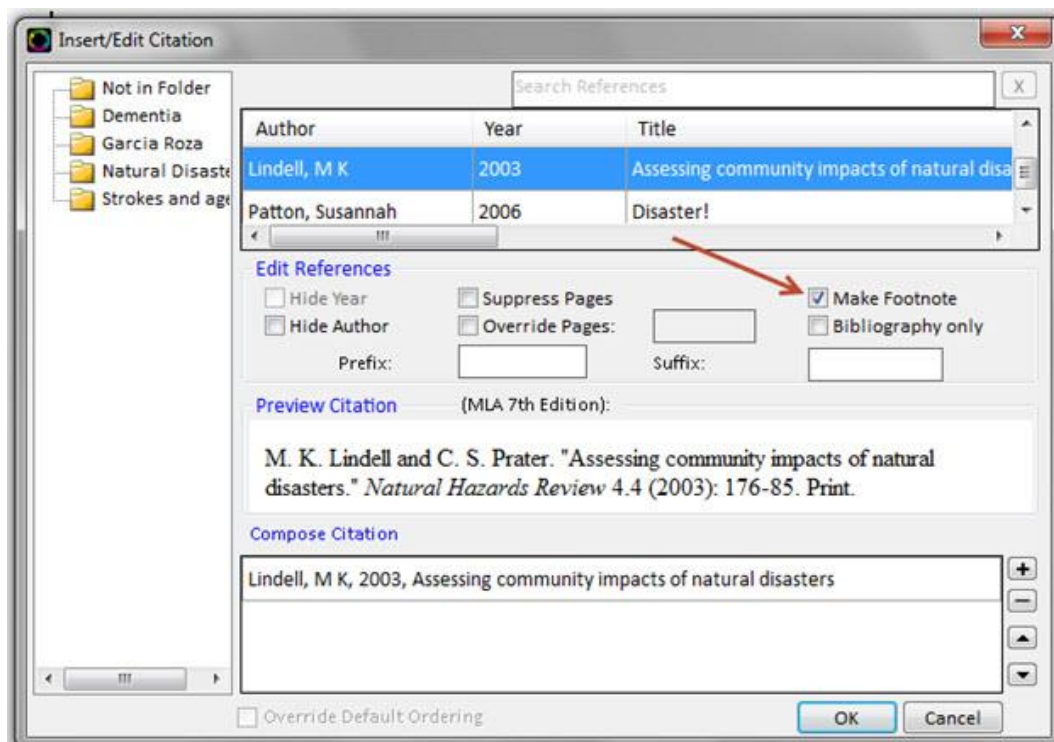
Insert/Edit Citation

Not in Folder
Dementia
Garcia Roza
Natural Disaste
Strokes and age

Search References

X

| Author | Year | Title |
|---|---|---|
| Lindell, M K | 2003 | Assessing community impacts of natural disa |
| Patton, Susannah | 2006 | Disaster! |

Edit References

Hide Year
Hide Author
Suppress Pages
Override Pages:
Make Footnote
Bibliography only
Prefix:
Suffix:

Preview Citation (MLA 7th Edition):

M. K. Lindell and C. S. Prater. "Assessing community impacts of natural disasters." *Natural Hazards Review* 4.4 (2003): 176-85. Print.

Compose Citation

Lindell, M K, 2003, Assessing community impacts of natural disasters

Override Default Ordering

OK
Cancel